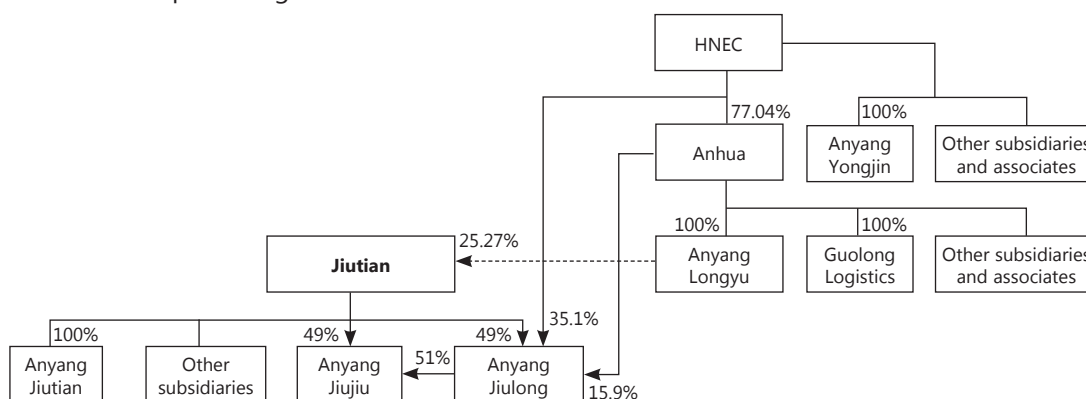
HNEC

77.04%

100%

Anhua

Anyang Yongjin

Other subsidiaries and associates

100%

100%

25.27%

Jiutian

Anyang Longyu

Guolong Logistics

Other subsidiaries and associates

100%

49%

49%

35.1%

Anyang Jiutian

Other subsidiaries

Anyang Jiujiu

51%

Anyang Jiulong

15.9%